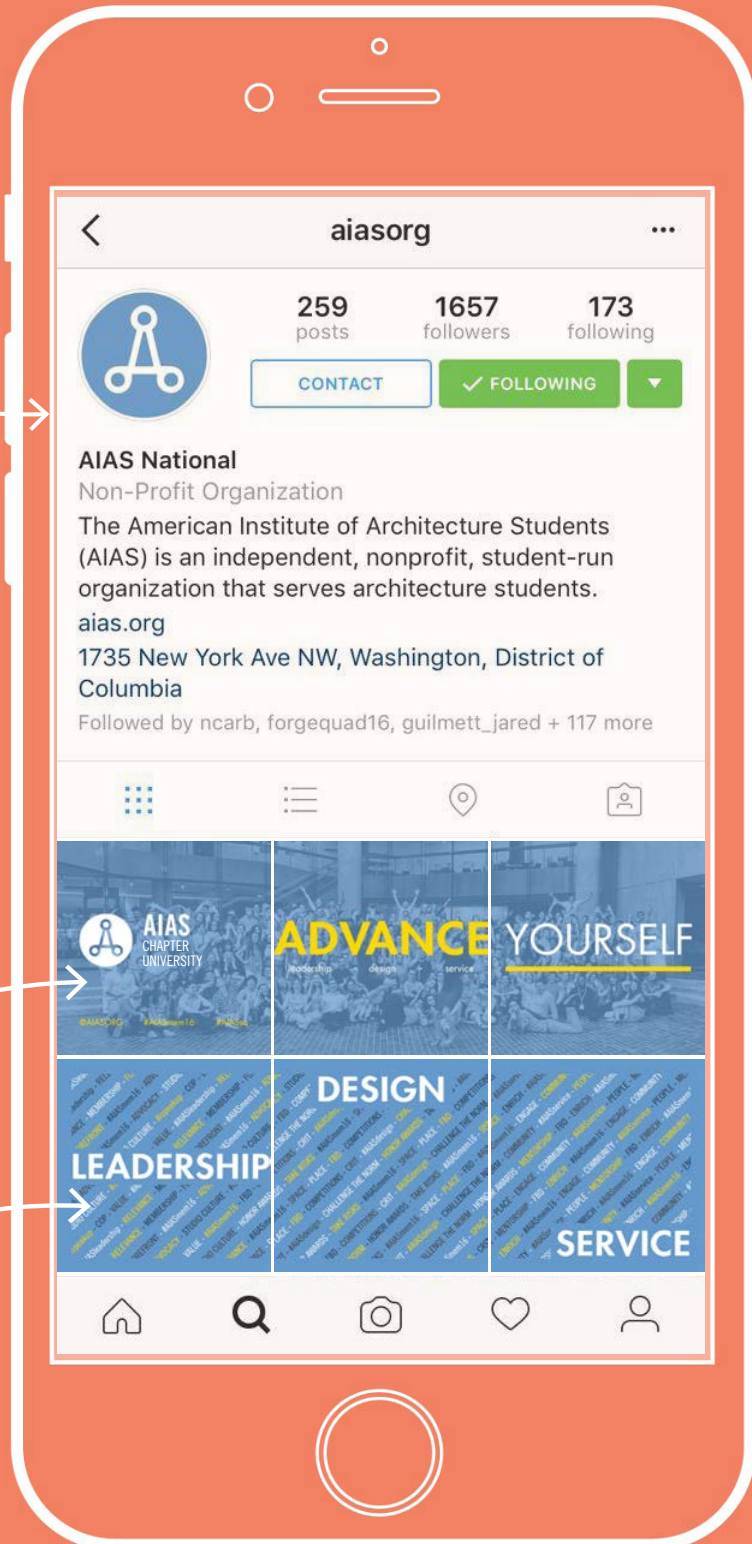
aiasorg

259 posts
1657 followers
173 following

CONTACT
FOLLOWING

AIAS National
Non-Profit Organization
The American Institute of Architecture Students (AIAS) is an independent, nonprofit, student-run organization that serves architecture students.
aias.org
1735 New York Ave NW, Washington, District of Columbia
Followed by ncarb, forgequad16, guilmett_jared + 117 more

AIAS
CHAPTER
UNIVERSITY
@AIASORG #AIASnam16 #AIAS
ADVANCE
leadership design service
YOURSELF

LEADERSHIP
DESIGN
SERVICE